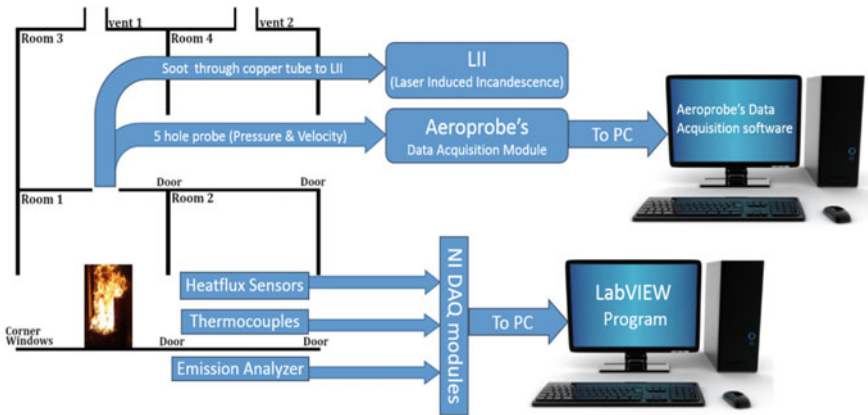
vent 1
vent 2
Room 3
Room 4
Soot through copper tube to LII
LII
(Laser Induced Incandescence)
5 hole probe (Pressure & Velocity)
Aeroprobe's
Data Acquisition Module
To PC
Aeroprobe's Data Acquisition software
Door
Door
Room 1
Room 2
Heatflux Sensors
Thermocouples
Emission Analyzer
Corner
Windows
Door
NI DAQ modules
To PC
LabVIEW
Program